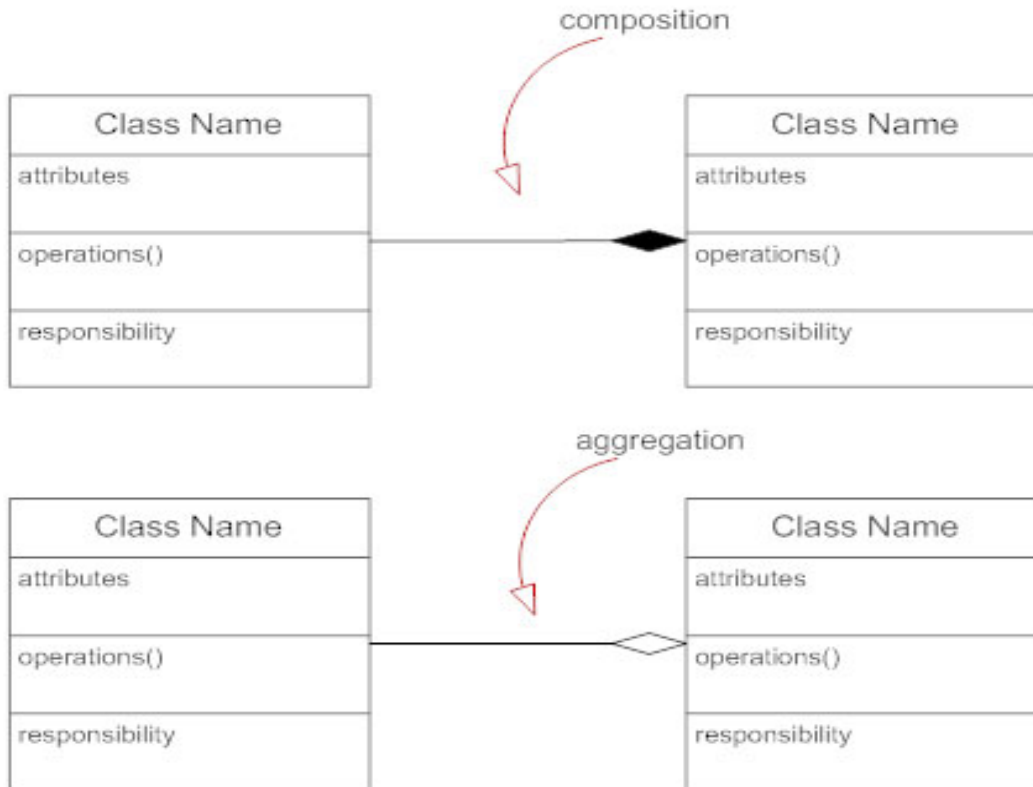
composition

Class Name
attributes
operations()
responsibility

Class Name
attributes
operations()
responsibility

aggregation

Class Name
attributes
operations()
responsibility

Class Name
attributes
operations()
responsibility